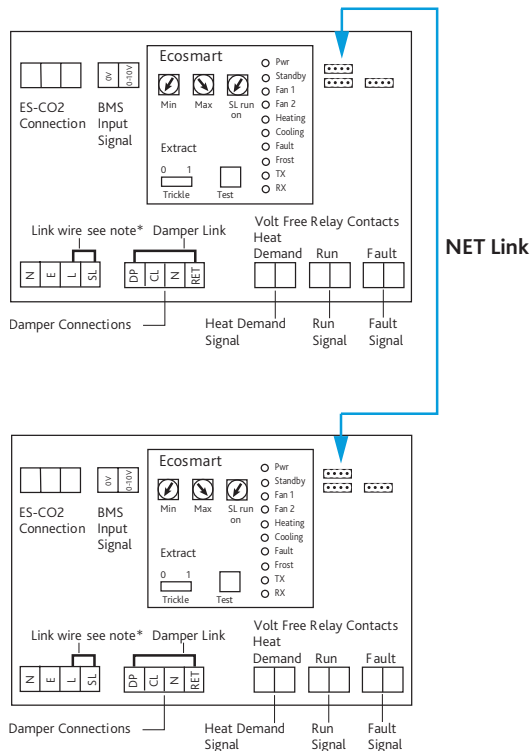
Ecosmart

ES-CO2 Connection

0V 0-10V

BMS Input Signal

Min Max SL run on

Extract

0 1

Trickle

Test

Pwr
Standby
Fan 1
Fan 2
Heating
Cooling
Fault
Frost
TX
RX

Link wire see note*

Damper Link

N E L SL

DP CL N RET

Volt Free Relay Contacts

Heat Demand

Run

Fault

Damper Connections

Heat Demand Signal

Run Signal

Fault Signal

NET Link

Ecosmart

ES-CO2 Connection

0V 0-10V

BMS Input Signal

Min Max SL run on

Extract

0 1

Trickle

Test

Pwr
Standby
Fan 1
Fan 2
Heating
Cooling
Fault
Frost
TX
RX

Link wire see note*

Damper Link

N E L SL

DP CL N RET

Volt Free Relay Contacts

Heat Demand

Run

Fault

Damper Connections

Heat Demand Signal

Run Signal

Fault Signal